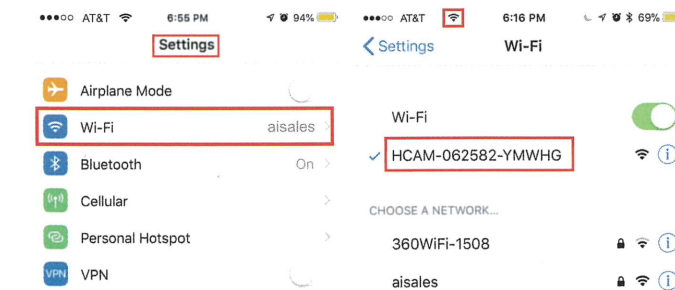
●●●○○ AT&T 6:55 PM 94%

Settings

Airplane Mode

Wi-Fi aisales

Bluetooth On

Cellular

Personal Hotspot

VPN VPN

●●●○○ AT&T 6:16 PM 69%

Settings Wi-Fi

Wi-Fi

HCAM-062582-YMWHG

CHOOSE A NETWORK...

360WiFi-1508

aisales